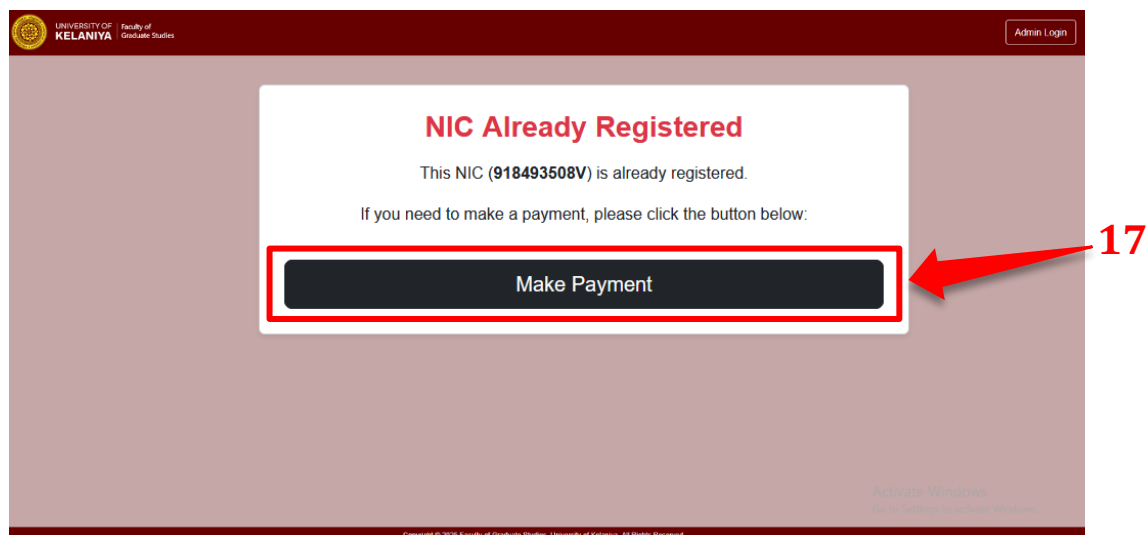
UNIVERSITY OF KELANIYA | Faculty of Graduate Studies

Admin Login

NIC Already Registered

This NIC (**918493508V**) is already registered.

If you need to make a payment, please click the button below:

Make Payment

17

Activate Windows
Go to Settings to activate Windows.

Copyright © 2025 Faculty of Graduate Studies, University of Kelaniya. All Rights Reserved.